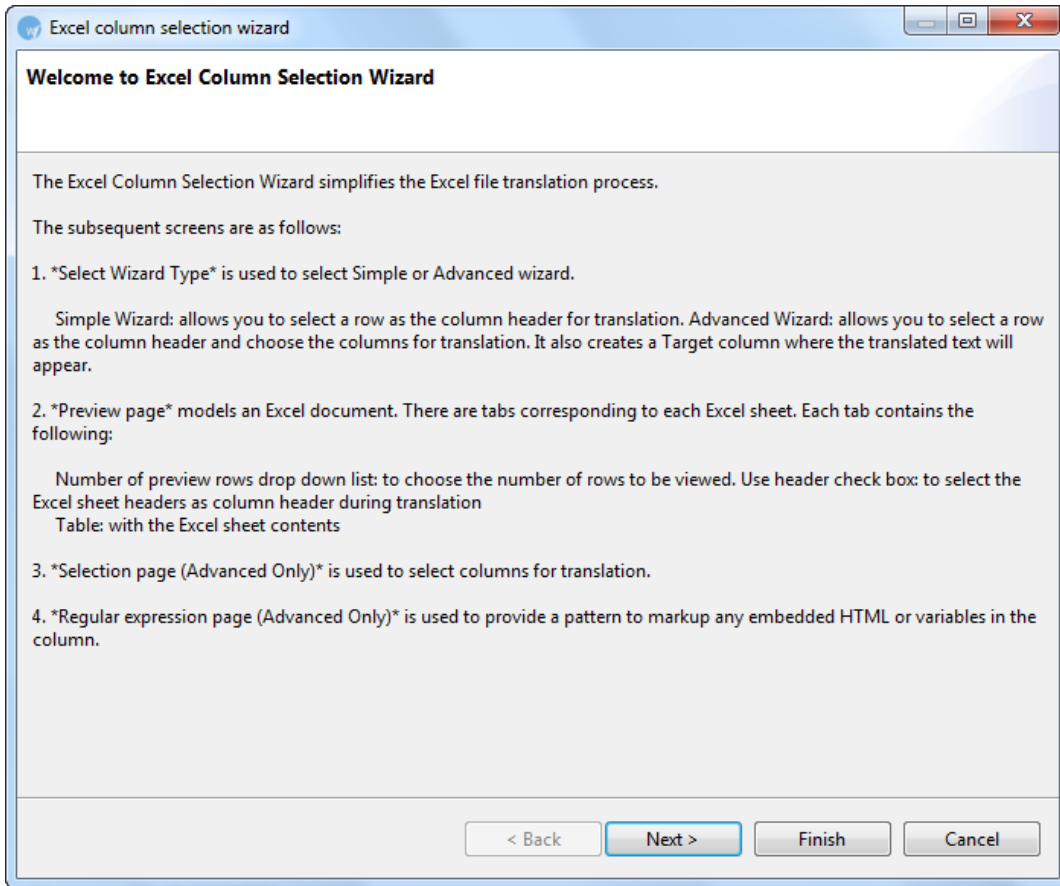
Excel column selection wizard

Welcome to Excel Column Selection Wizard

The Excel Column Selection Wizard simplifies the Excel file translation process.

The subsequent screens are as follows:

1. *Select Wizard Type* is used to select Simple or Advanced wizard.

Simple Wizard: allows you to select a row as the column header for translation. Advanced Wizard: allows you to select a row as the column header and choose the columns for translation. It also creates a Target column where the translated text will appear.

2. *Preview page* models an Excel document. There are tabs corresponding to each Excel sheet. Each tab contains the following:

Number of preview rows drop down list: to choose the number of rows to be viewed. Use header check box: to select the Excel sheet headers as column header during translation
Table: with the Excel sheet contents

3. *Selection page (Advanced Only)* is used to select columns for translation.

4. *Regular expression page (Advanced Only)* is used to provide a pattern to markup any embedded HTML or variables in the column.

< Back
Next >
Finish
Cancel